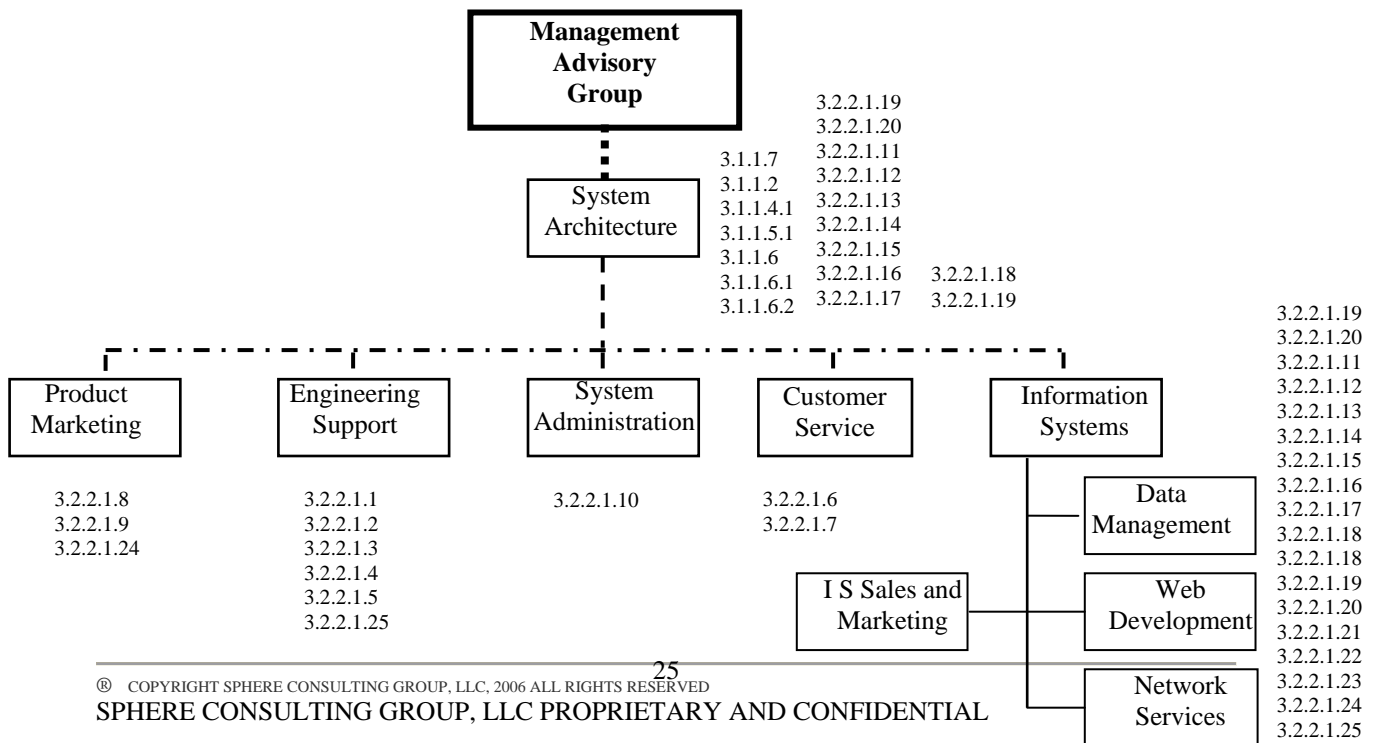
Management Advisory Group

3.2.2.1.19
3.2.2.1.20
3.2.2.1.11
3.2.2.1.12
3.2.2.1.13
3.2.2.1.14
3.2.2.1.15
3.2.2.1.16
3.2.2.1.17

3.2.2.1.18
3.2.2.1.19

3.1.1.7
3.1.1.2
3.1.1.4.1
3.1.1.5.1
3.1.1.6
3.1.1.6.1
3.1.1.6.2

System Architecture

3.2.2.1.19
3.2.2.1.20
3.2.2.1.11
3.2.2.1.12
3.2.2.1.13
3.2.2.1.14
3.2.2.1.15
3.2.2.1.16
3.2.2.1.17
3.2.2.1.18
3.2.2.1.18
3.2.2.1.19
3.2.2.1.20
3.2.2.1.21
3.2.2.1.22
3.2.2.1.23
3.2.2.1.24
3.2.2.1.25

Product Marketing

3.2.2.1.8
3.2.2.1.9
3.2.2.1.24

Engineering Support

3.2.2.1.1
3.2.2.1.2
3.2.2.1.3
3.2.2.1.4
3.2.2.1.5
3.2.2.1.25

System Administration

3.2.2.1.10

Customer Service

3.2.2.1.6
3.2.2.1.7

Information Systems

Data Management

I S Sales and Marketing

Web Development

Network Services

25

® COPYRIGHT SPHERE CONSULTING GROUP, LLC, 2006 ALL RIGHTS RESERVED
SPHERE CONSULTING GROUP, LLC PROPRIETARY AND CONFIDENTIAL